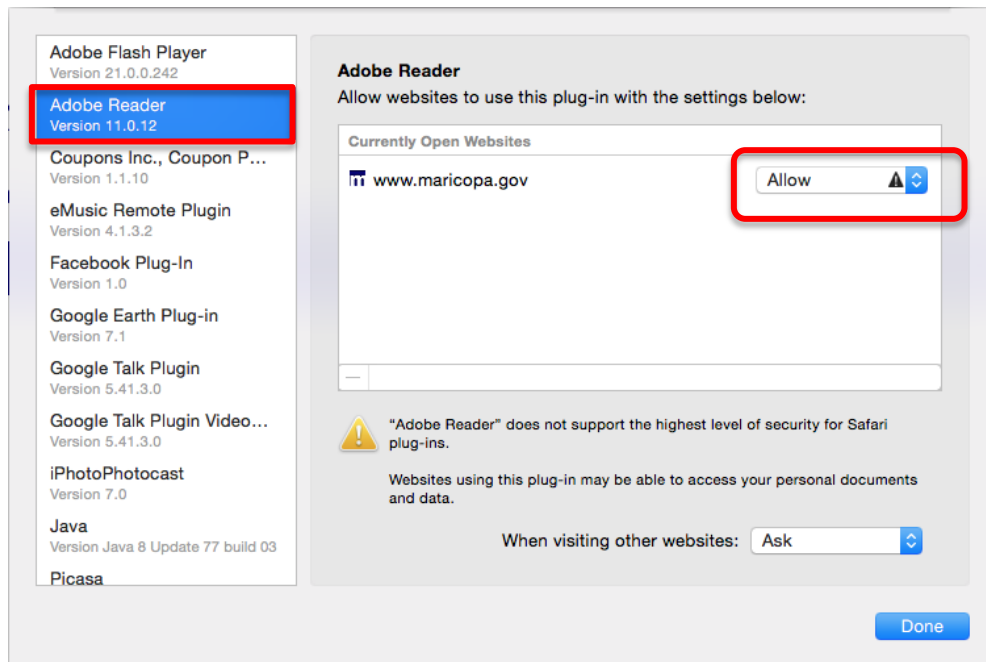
Adobe Flash Player
Version 21.0.0.242

Adobe Reader
Version 11.0.12

Coupons Inc., Coupon P...
Version 1.1.10

eMusic Remote Plugin
Version 4.1.3.2

Facebook Plug-In
Version 1.0

Google Earth Plug-in
Version 7.1

Google Talk Plugin
Version 5.41.3.0

Google Talk Plugin Video...
Version 5.41.3.0

iPhotoPhotocast
Version 7.0

Java
Version Java 8 Update 77 build 03

Picasa

Adobe Reader
Allow websites to use this plug-in with the settings below:

Currently Open Websites

www.maricopa.gov Allow

—

"Adobe Reader" does not support the highest level of security for Safari plug-ins.

Websites using this plug-in may be able to access your personal documents and data.

When visiting other websites: Ask

Done